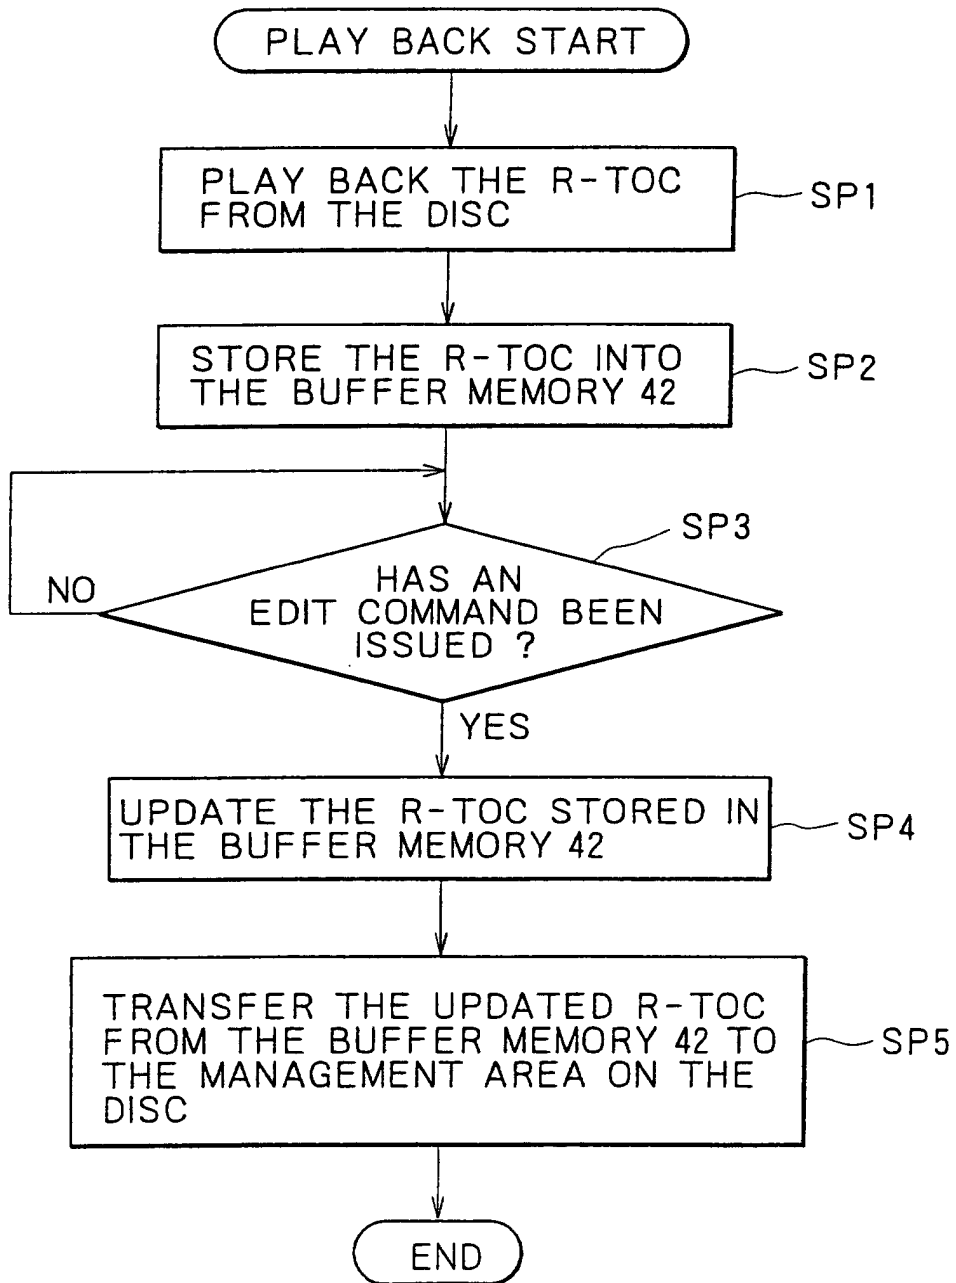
PLAY BACK START

PLAY BACK THE R-TOC FROM THE DISC

SP1

STORE THE R-TOC INTO THE BUFFER MEMORY 42

SP2

SP3

NO

HAS AN EDIT COMMAND BEEN ISSUED ?

YES

UPDATE THE R-TOC STORED IN THE BUFFER MEMORY 42

SP4

TRANSFER THE UPDATED R-TOC FROM THE BUFFER MEMORY 42 TO THE MANAGEMENT AREA ON THE DISC

SP5

END